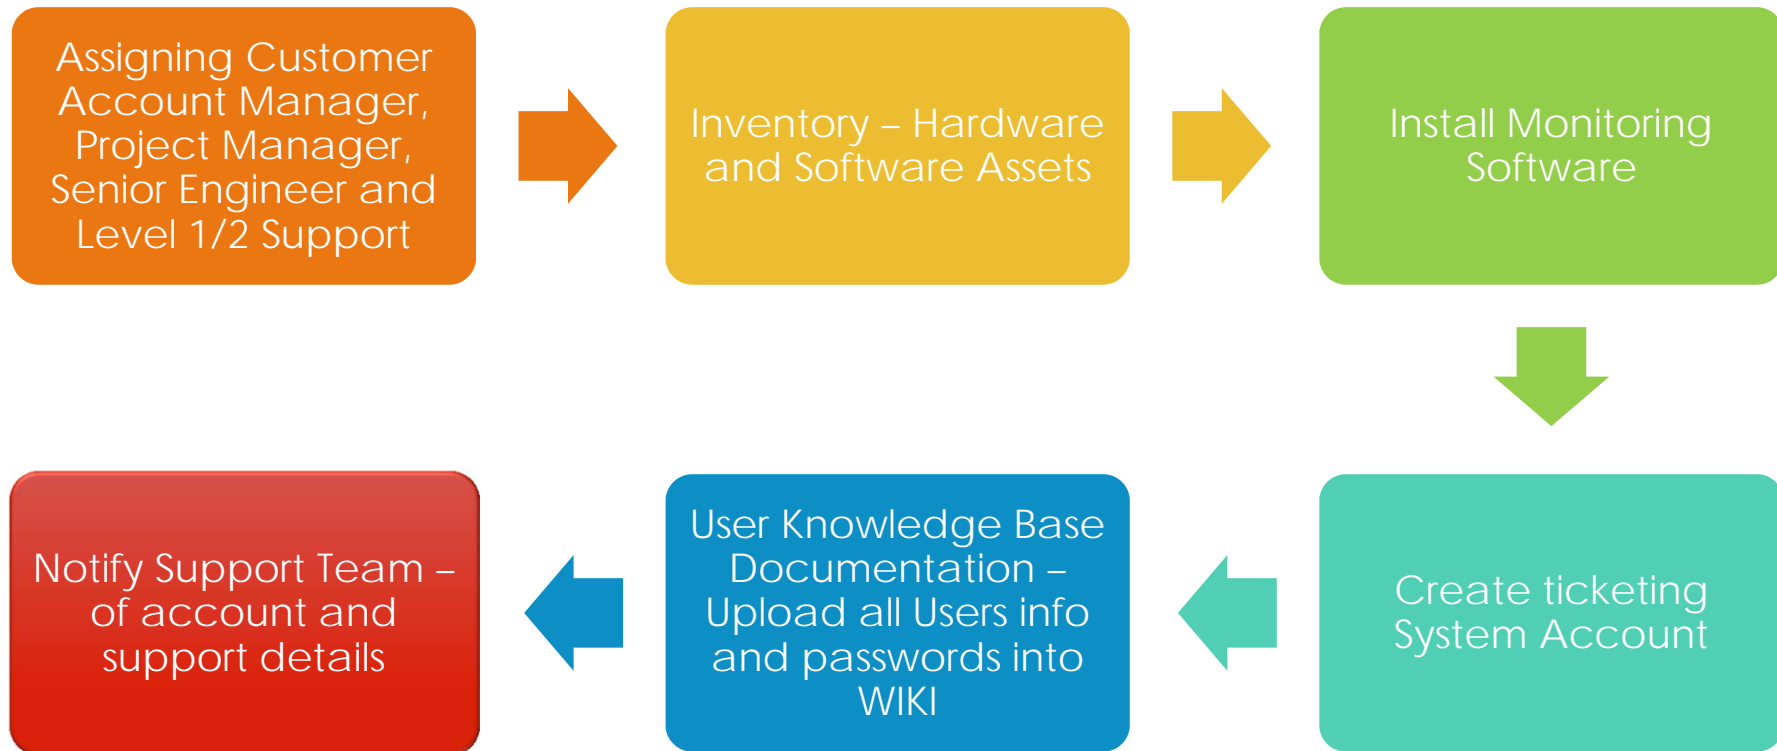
Assigning Customer Account Manager, Project Manager, Senior Engineer and Level 1/2 Support

Inventory – Hardware and Software Assets

Install Monitoring Software

Create ticketing System Account

User Knowledge Base Documentation – Upload all Users info and passwords into WIKI

Notify Support Team – of account and support details